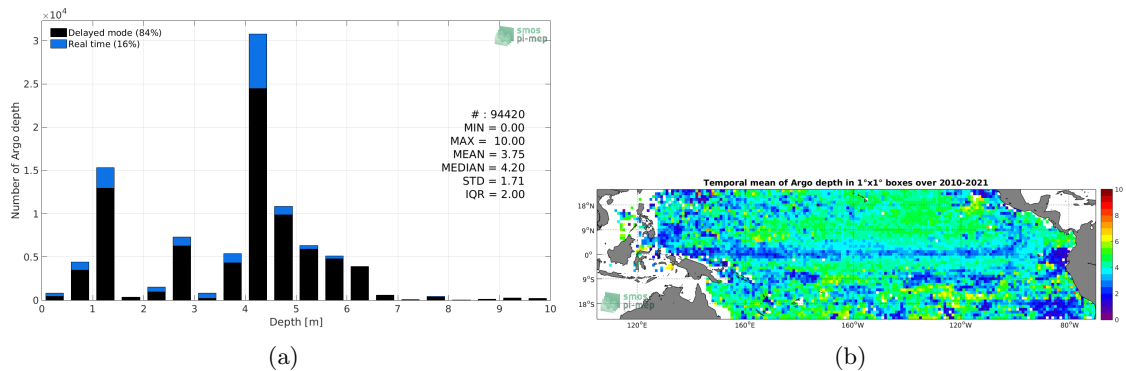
$\times10^4$

Delayed mode (84%)
Real time (16%)

smos pi-mep

# : 94420
MIN = 0.00
MAX = 10.00
MEAN = 3.75
MEDIAN = 4.20
STD = 1.71
IQR = 2.00

Number of Argo depth

3
2.5
2
1.5
1
0.5
0

0 1 2 3 4 5 6 7 8 9 10

Depth [m]

(a)

Temporal mean of Argo depth in 1°x1° boxes over 2010-2021

18°N
9°N
0°
9°S
18°S

120°E 160°E 160°W 120°W 80°W

smos pi-mep

10
8
6
4
2
0

(b)